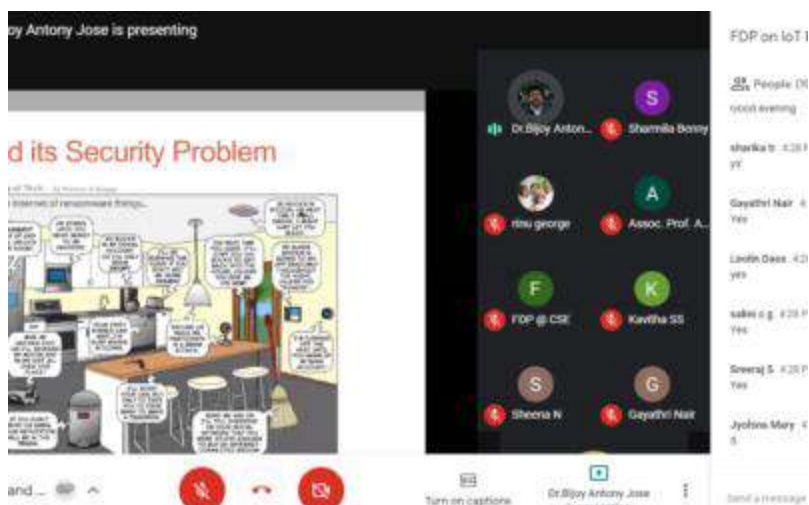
oy Antony Jose is presenting

d its Security Problem

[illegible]

Dr.Bijoy Anton...
Sharmila Benny
rinu george
Assoc. Prof. A...
F
FDP @ CSE
K
Kavitha SS
S
Sheena N
G
Gayathri Nair

FDP on IoT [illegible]

People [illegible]
good evening

sharika b 4:28 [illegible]
yr

Gayathri Nair 4:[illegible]
Yes

Levlin Dass 4:2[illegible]
yes

salini c g 4:28 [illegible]
Yes

Sreeraj S 4:28 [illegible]
Yes

Jyothna Mary 4:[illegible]
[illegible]

and...

Turn on captions
Dr.Bijoy Antony Jose

Send a message